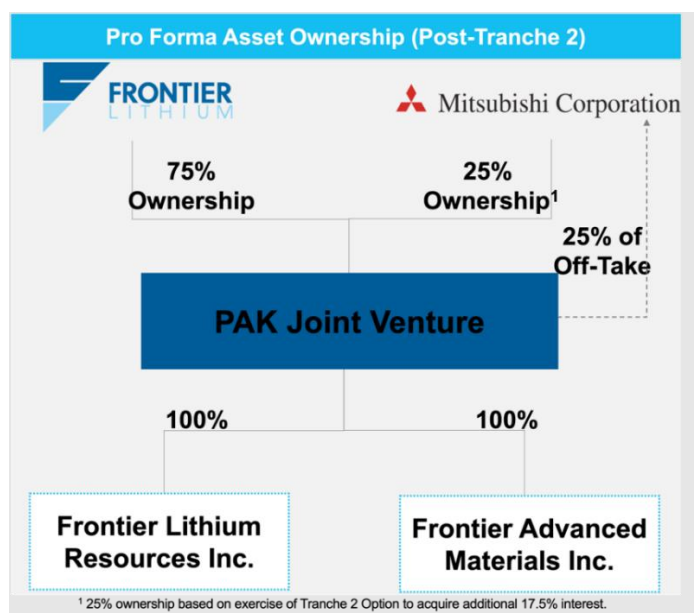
Pro Forma Asset Ownership (Post-Tranche 2)

FRONTIER LITHIUM

Mitsubishi Corporation

75% Ownership

25% Ownership$^1$

25% of Off-Take

PAK Joint Venture

100%

100%

Frontier Lithium Resources Inc.

Frontier Advanced Materials Inc.

$^1$ 25% ownership based on exercise of Tranche 2 Option to acquire additional 17.5% interest.